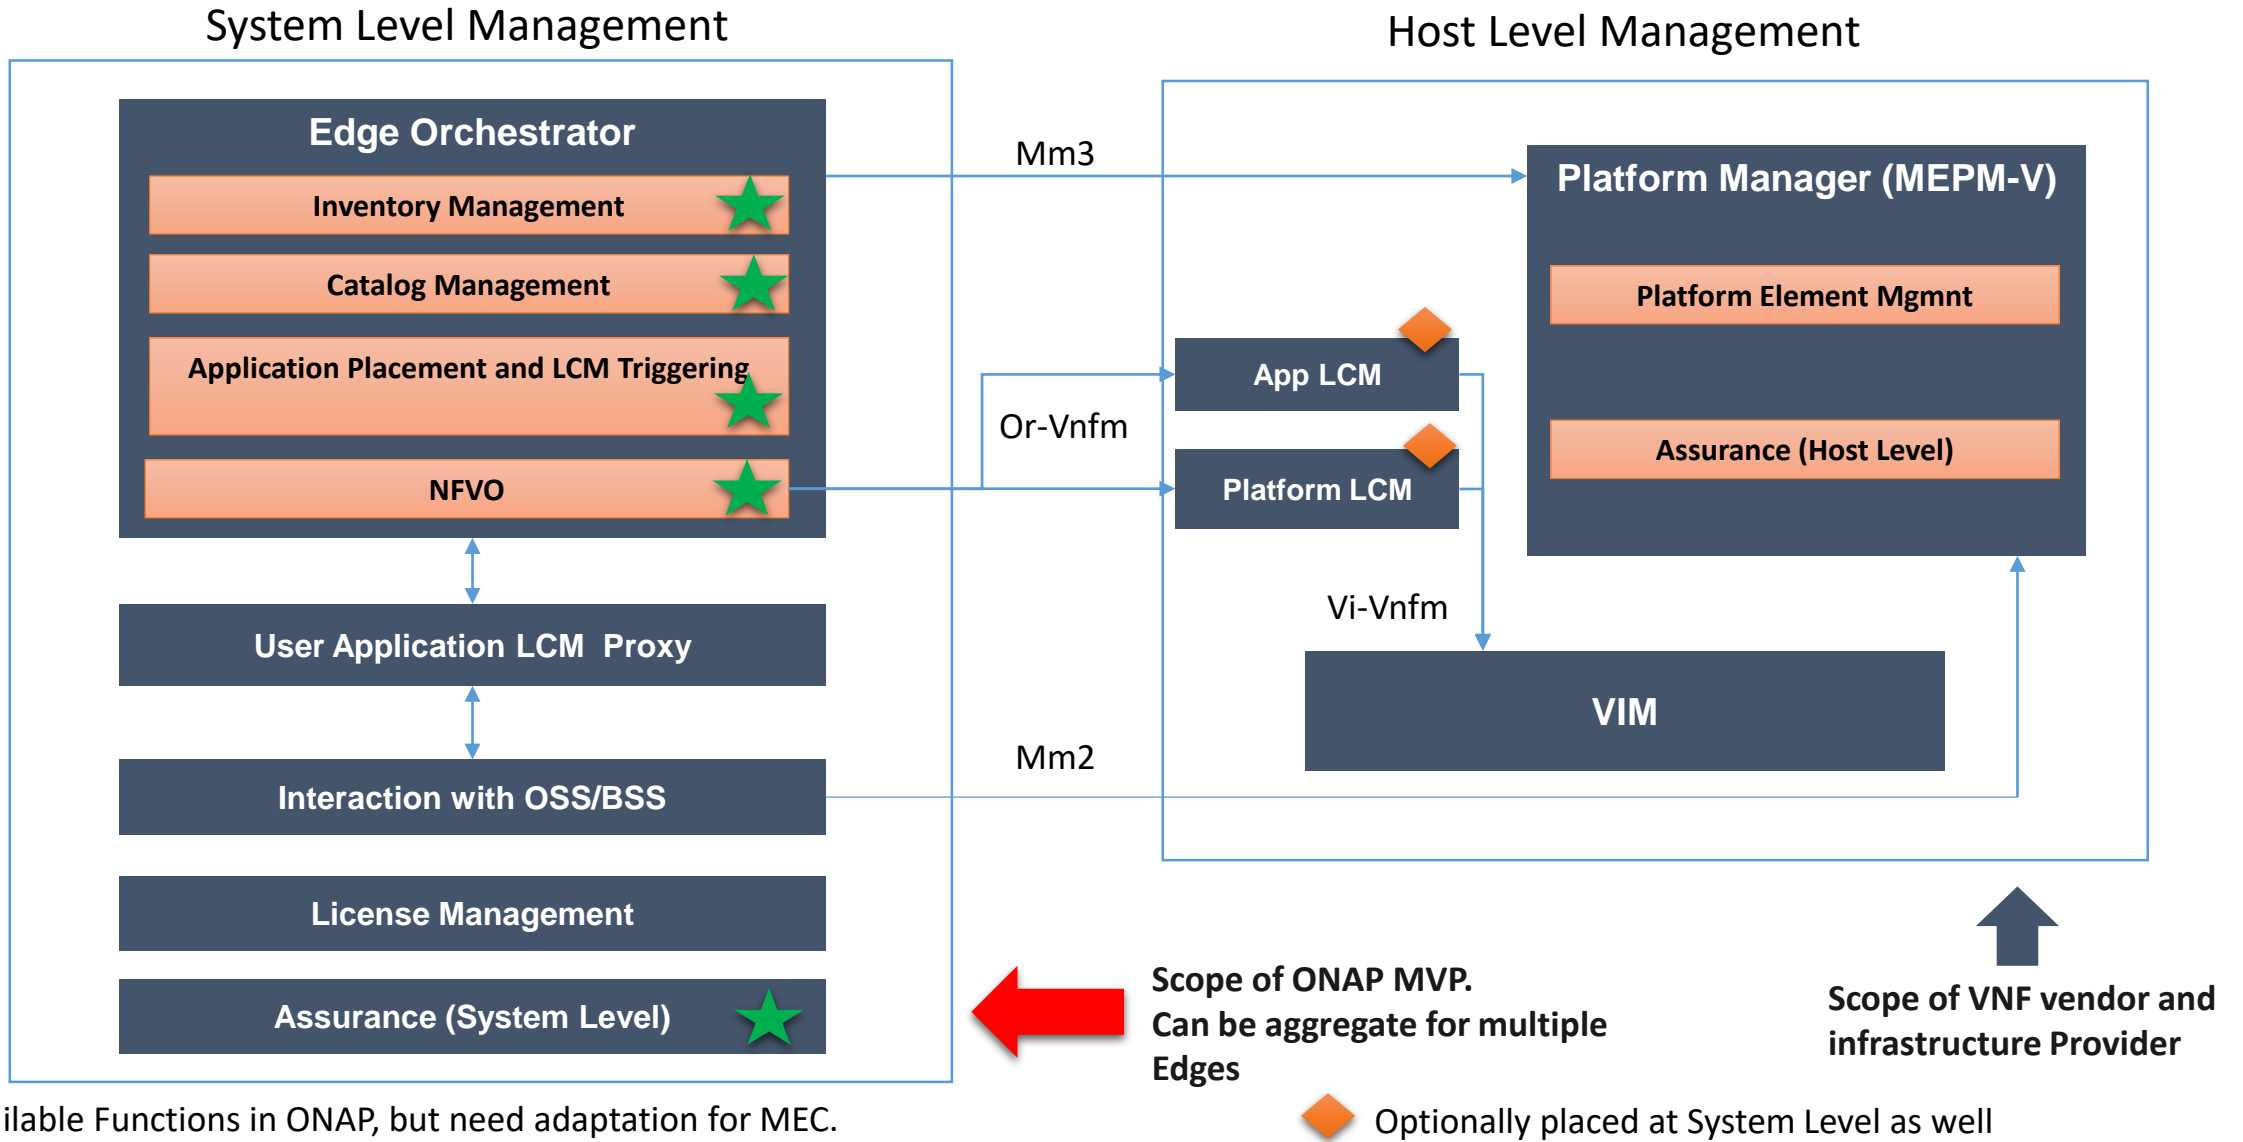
System Level Management

Host Level Management

Edge Orchestrator

Inventory Management

Catalog Management

Application Placement and LCM Triggering

NFVO

User Application LCM Proxy

Interaction with OSS/BSS

License Management

Assurance (System Level)

Mm3

Or-Vnfm

Mm2

Platform Manager (MEPM-V)

Platform Element Mgmnt

Assurance (Host Level)

App LCM

Platform LCM

Vi-Vnfm

VIM

Scope of ONAP MVP. Can be aggregate for multiple Edges

Scope of VNF vendor and infrastructure Provider

ilable Functions in ONAP, but need adaptation for MEC.

Optionally placed at System Level as well